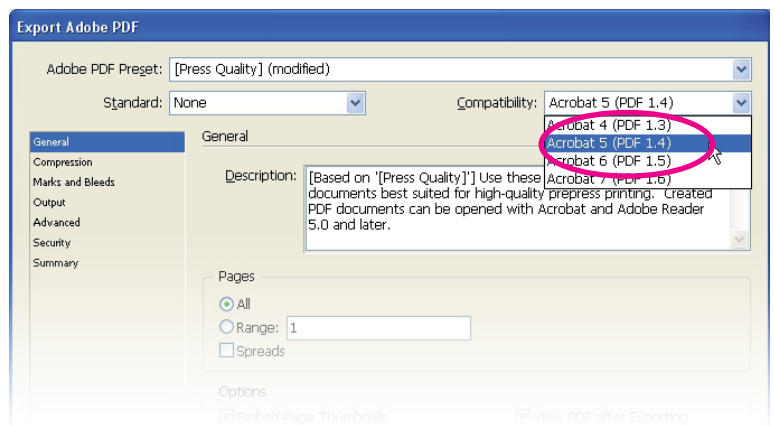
Export Adobe PDF

Adobe PDF Preset: [Press Quality] (modified)

Standard: None

Compatibility: Acrobat 5 (PDF 1.4)

Acrobat 4 (PDF 1.3)
Acrobat 5 (PDF 1.4)
Acrobat 6 (PDF 1.5)
Acrobat 7 (PDF 1.6)

General
Compression
Marks and Bleeds
Output
Advanced
Security
Summary

General

Description: [Based on '[Press Quality]'] Use these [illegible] documents best suited for high-quality prepress printing. Created PDF documents can be opened with Acrobat and Adobe Reader 5.0 and later.

Pages

All

Range: 1

Spreads

Options

Embed Page Thumbnails

View PDF after Exporting